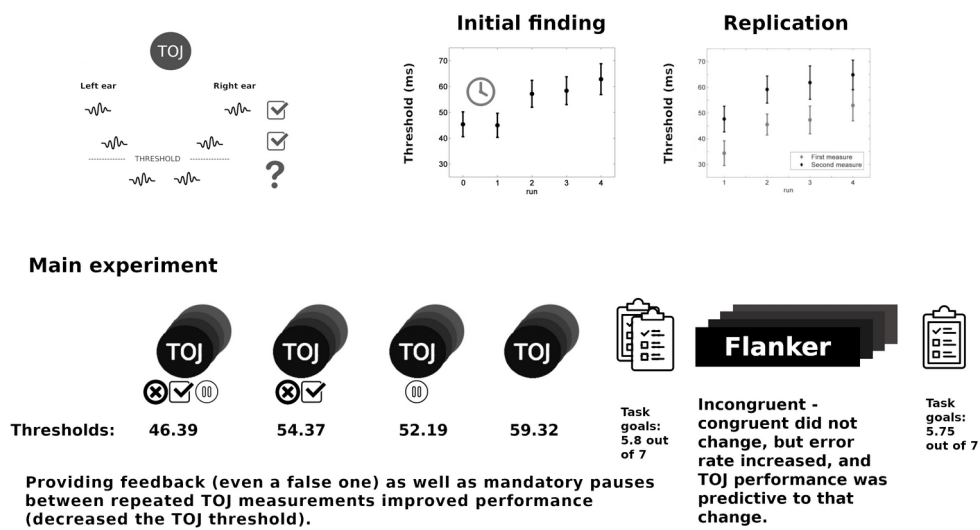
TOJ

Left ear

Right ear

THRESHOLD

?

Initial finding

Threshold (ms)

70
60
50
40
30

0 1 2 3 4
run

Replication

Threshold (ms)

70
60
50
40
30

First measure
Second measure

1 2 3 4
run

Main experiment

TOJ TOJ TOJ TOJ

Task goals: 5.8 out of 7

Flanker

Task goals: 5.75 out of 7

Thresholds: 46.39 54.37 52.19 59.32

Incongruent - congruent did not change, but error rate increased, and TOJ performance was predictive to that change.

Providing feedback (even a false one) as well as mandatory pauses between repeated TOJ measurements improved performance (decreased the TOJ threshold).